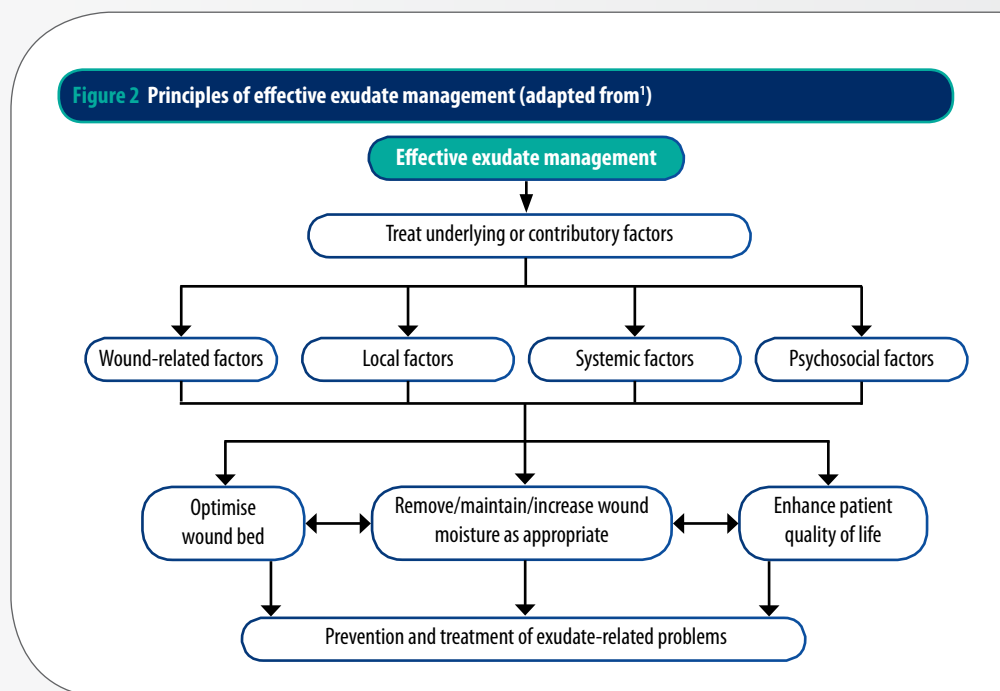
Figure 2 Principles of effective exudate management (adapted from$^1$)

Effective exudate management

Treat underlying or contributory factors

Wound-related factors

Local factors

Systemic factors

Psychosocial factors

Optimise wound bed

Remove/maintain/increase wound moisture as appropriate

Enhance patient quality of life

Prevention and treatment of exudate-related problems